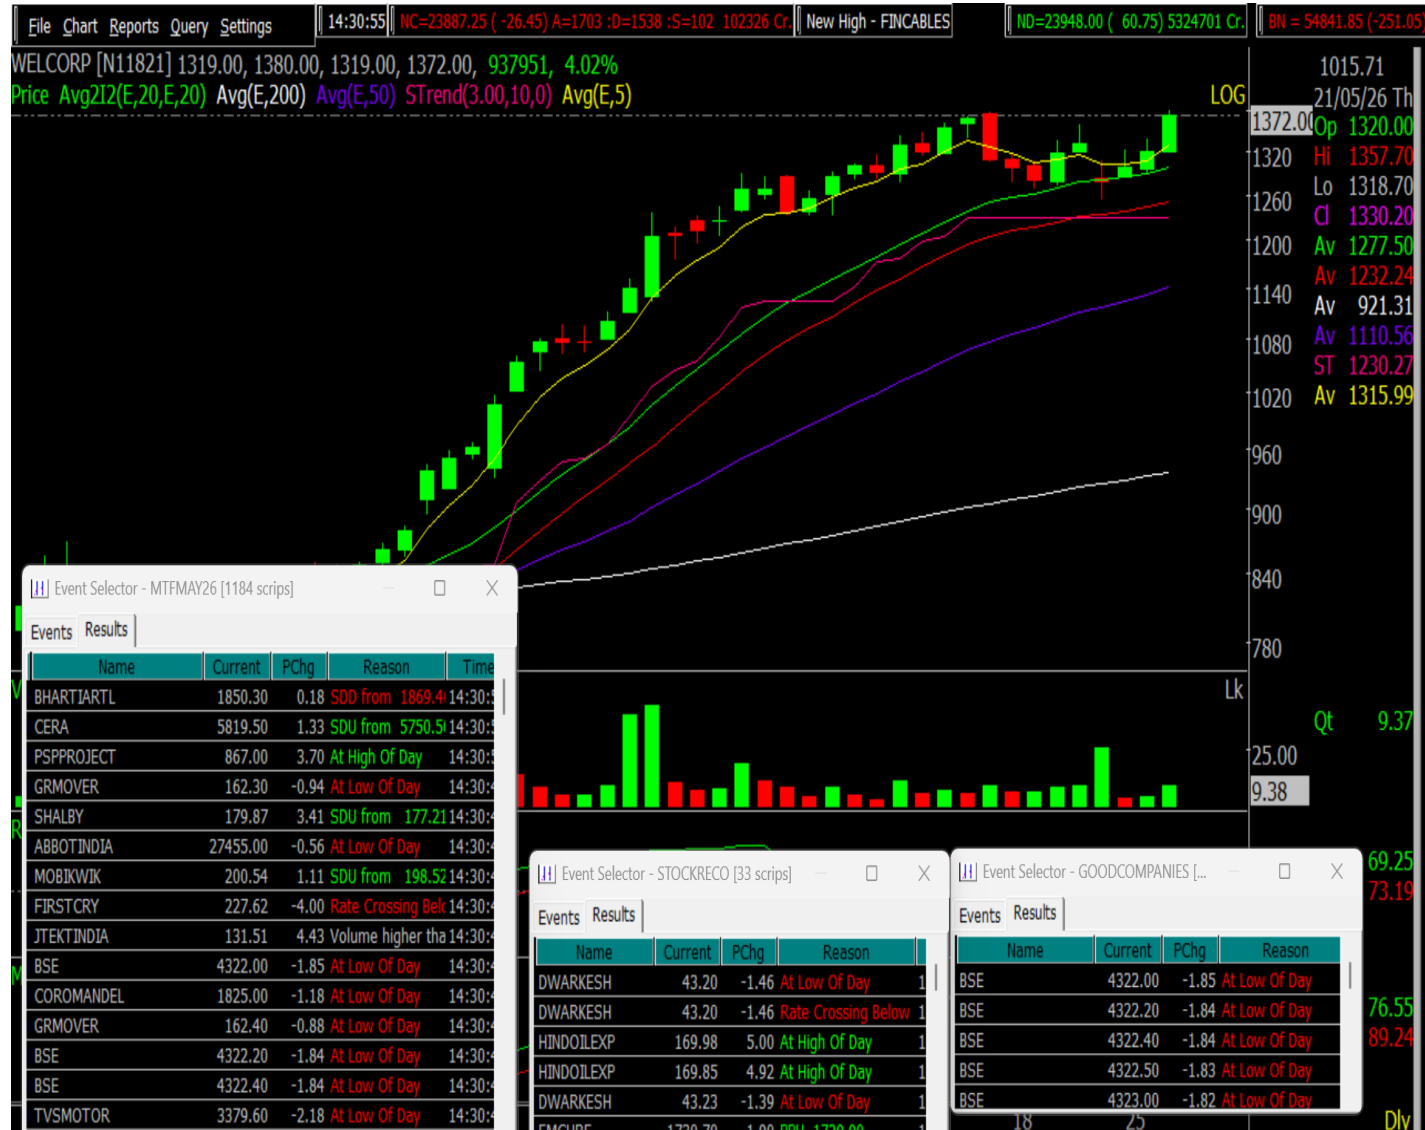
File Chart Reports Query Settings | 14:30:55 | NC=23887.25 ( -26.45) A=1703 :D=1538 :S=102 102326 Cr. | New High - FINCABLES | ND=23948.00 ( 60.75) 5324701 Cr. | BN = 54841.85 (-251.05

WELCORP [N11821] 1319.00, 1380.00, 1319.00, 1372.00, 937951, 4.02%
Price Avg2I2(E,20,E,20) Avg(E,200) Avg(E,50) STrend(3.00,10,0) Avg(E,5)
LOG

1015.71
21/05/26 Th
1372.00 Op 1320.00
1320 Hi 1357.70
Lo 1318.70
1260 Cl 1330.20
1200 Av 1277.50
Av 1232.24
1140 Av 921.31
Av 1110.56
1080 ST 1230.27
1020 Av 1315.99
960
900
840
780
Lk
Qt 9.37
25.00
9.38
69.25
73.19
76.55
89.24
Dly
18
25

Event Selector - MTFMAY26 [1184 scrips]
Events | Results

| Name | Current | PChg | Reason | Time |
|---|---|---|---|---|
| BHARTIARTL | 1850.30 | 0.18 | SDD from 1869.4 | 14:30:5 |
| CERA | 5819.50 | 1.33 | SDU from 5750.5 | 14:30:5 |
| PSPPROJECT | 867.00 | 3.70 | At High Of Day | 14:30:5 |
| GRMOVER | 162.30 | -0.94 | At Low Of Day | 14:30:4 |
| SHALBY | 179.87 | 3.41 | SDU from 177.21 | 14:30:4 |
| ABBOTINDIA | 27455.00 | -0.56 | At Low Of Day | 14:30:4 |
| MOBIKWIK | 200.54 | 1.11 | SDU from 198.52 | 14:30:4 |
| FIRSTCRY | 227.62 | -4.00 | Rate Crossing Bel | 14:30:4 |
| JTEKTINDIA | 131.51 | 4.43 | Volume higher tha | 14:30:4 |
| BSE | 4322.00 | -1.85 | At Low Of Day | 14:30:4 |
| COROMANDEL | 1825.00 | -1.18 | At Low Of Day | 14:30:4 |
| GRMOVER | 162.40 | -0.88 | At Low Of Day | 14:30:4 |
| BSE | 4322.20 | -1.84 | At Low Of Day | 14:30:4 |
| BSE | 4322.40 | -1.84 | At Low Of Day | 14:30:4 |
| TVSMOTOR | 3379.60 | -2.18 | At Low Of Day | 14:30:4 |

Event Selector - STOCKRECO [33 scrips]
Events | Results

| Name | Current | PChg | Reason |
|---|---|---|---|
| DWARKESH | 43.20 | -1.46 | At Low Of Day |
| DWARKESH | 43.20 | -1.46 | Rate Crossing Below |
| HINDOILEXP | 169.98 | 5.00 | At High Of Day |
| HINDOILEXP | 169.85 | 4.92 | At High Of Day |
| DWARKESH | 43.23 | -1.39 | At Low Of Day |

Event Selector - GOODCOMPANIES [...
Events | Results

| Name | Current | PChg | Reason |
|---|---|---|---|
| BSE | 4322.00 | -1.85 | At Low Of Day |
| BSE | 4322.20 | -1.84 | At Low Of Day |
| BSE | 4322.40 | -1.84 | At Low Of Day |
| BSE | 4322.50 | -1.83 | At Low Of Day |
| BSE | 4323.00 | -1.82 | At Low Of Day |